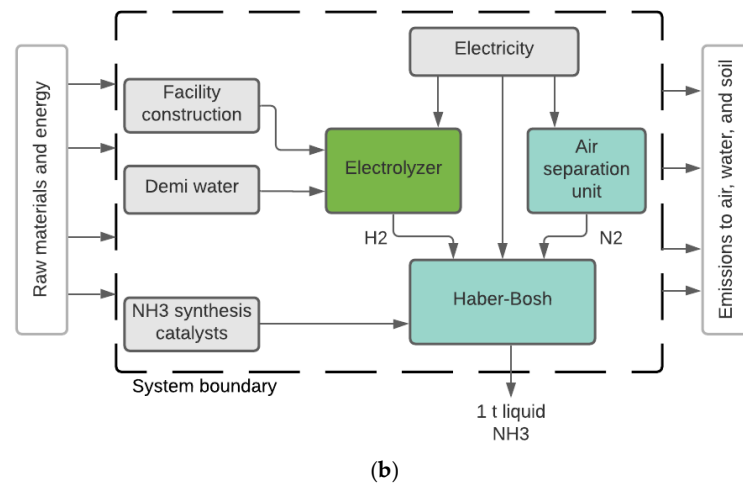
Raw materials and energy

Electricity

Facility construction

Electrolyzer

Air separation unit

Demi water

H2

N2

Haber-Bosh

NH3 synthesis catalysts

System boundary

1 t liquid NH3

Emissions to air, water, and soil

(**b**)